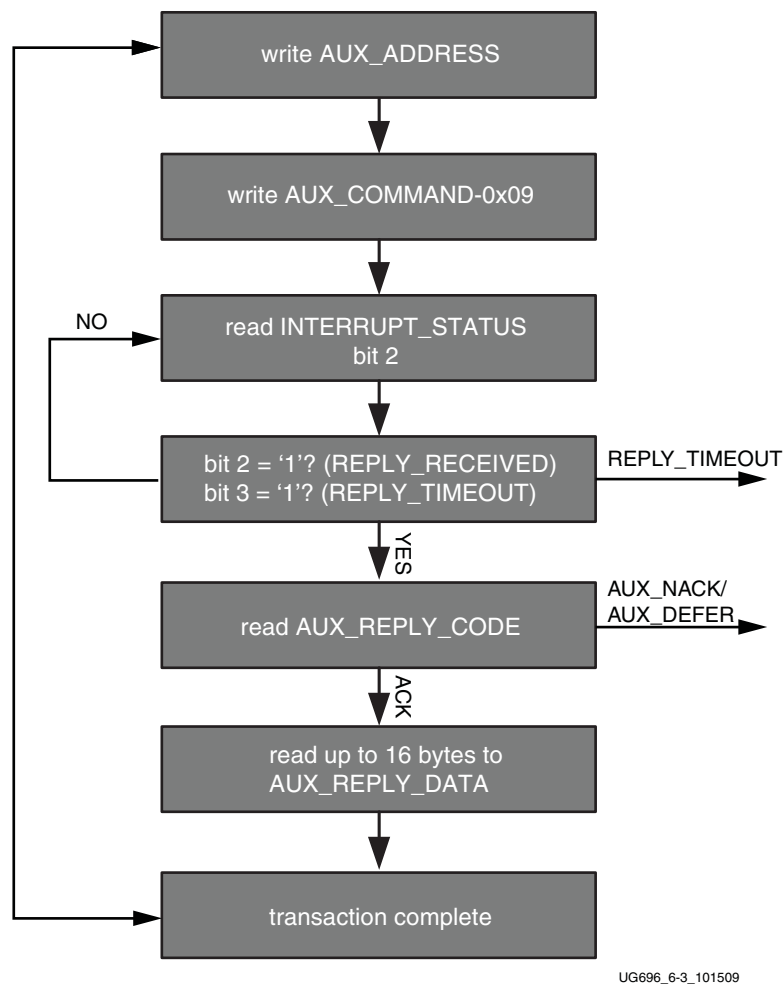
write AUX_ADDRESS

write AUX_COMMAND-0x09

NO

read INTERRUPT_STATUS bit 2

bit 2 = ‘1’? (REPLY_RECEIVED) bit 3 = ‘1’? (REPLY_TIMEOUT)

REPLY_TIMEOUT

YES

read AUX_REPLY_CODE

AUX_NACK/ AUX_DEFER

ACK

read up to 16 bytes to AUX_REPLY_DATA

transaction complete

UG696_6-3_101509